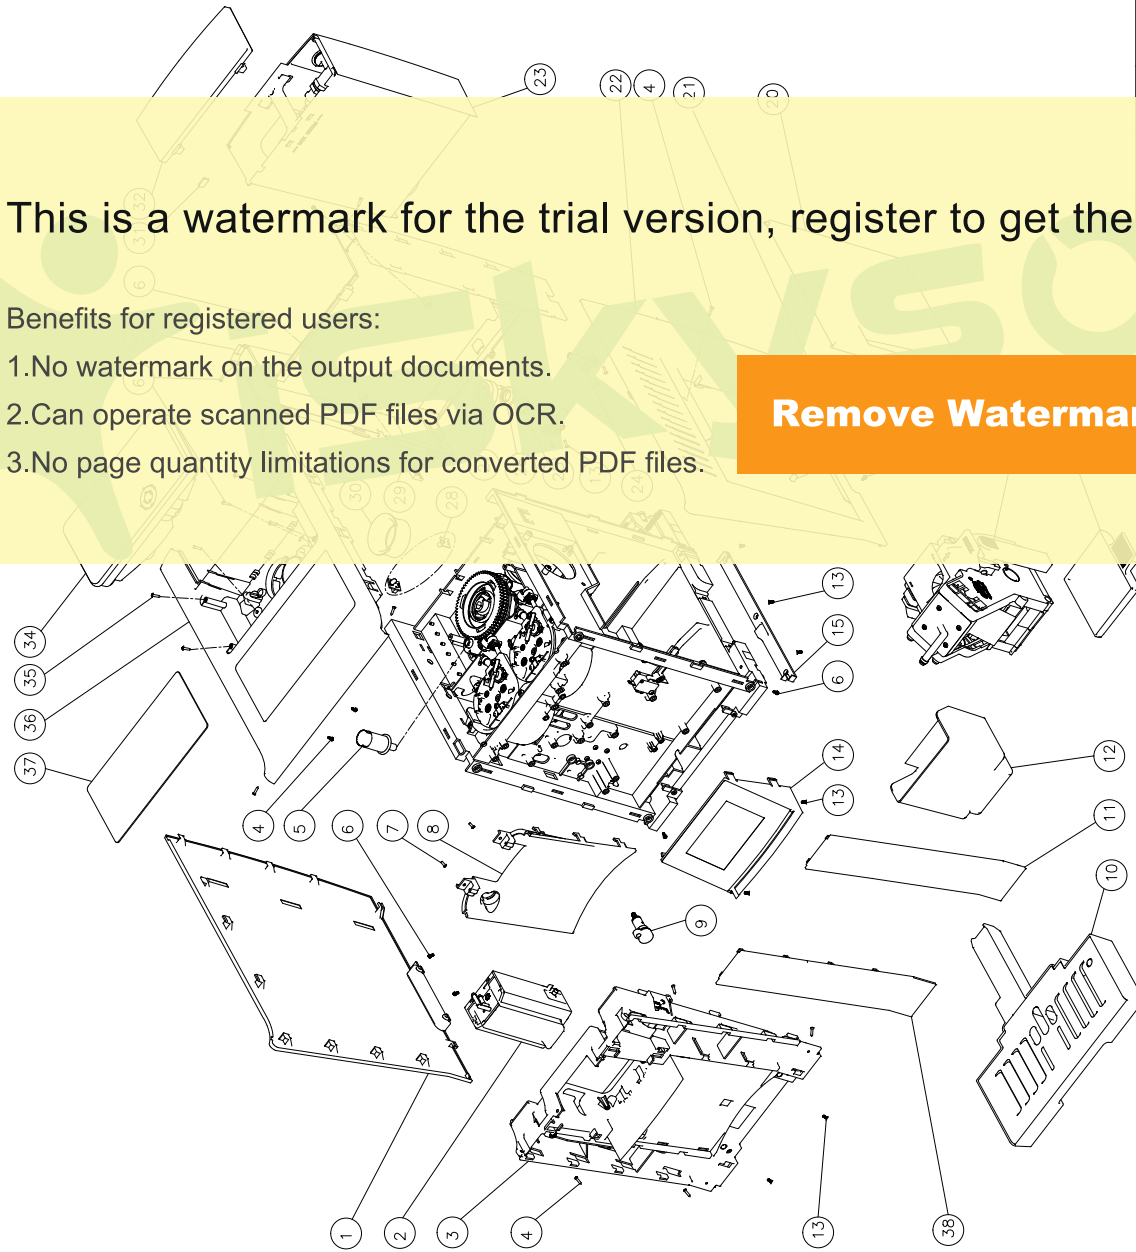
23
22
4
21
20

This is a watermark for the trial version, register to get the

Benefits for registered users:
1.No watermark on the output documents.
2.Can operate scanned PDF files via OCR.
3.No page quantity limitations for converted PDF files.

Remove Watermar

32
6
30
29
28
24

13
15
6
14
13
12
11
10
34
35
36
37
4
5
6
7
8
9
1
2
3
4
13
38